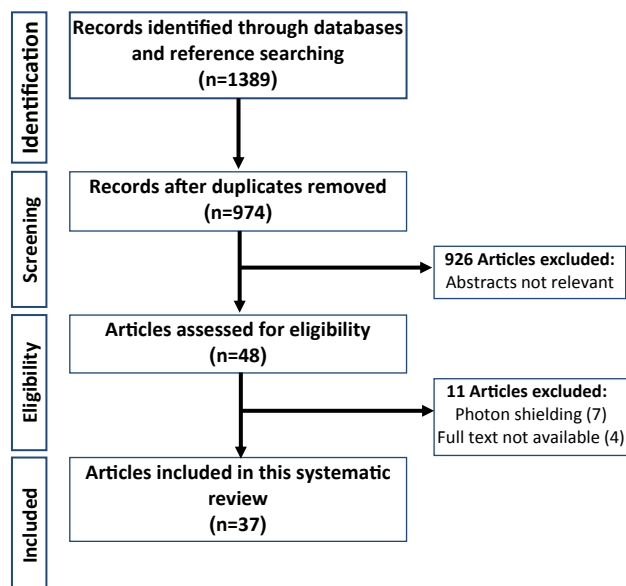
Identification

Records identified through databases and reference searching
(n=1389)

Screening

Records after duplicates removed
(n=974)

926 Articles excluded:
Abstracts not relevant

Eligibility

Articles assessed for eligibility
(n=48)

11 Articles excluded:
Photon shielding (7)
Full text not available (4)

Included

Articles included in this systematic review
(n=37)